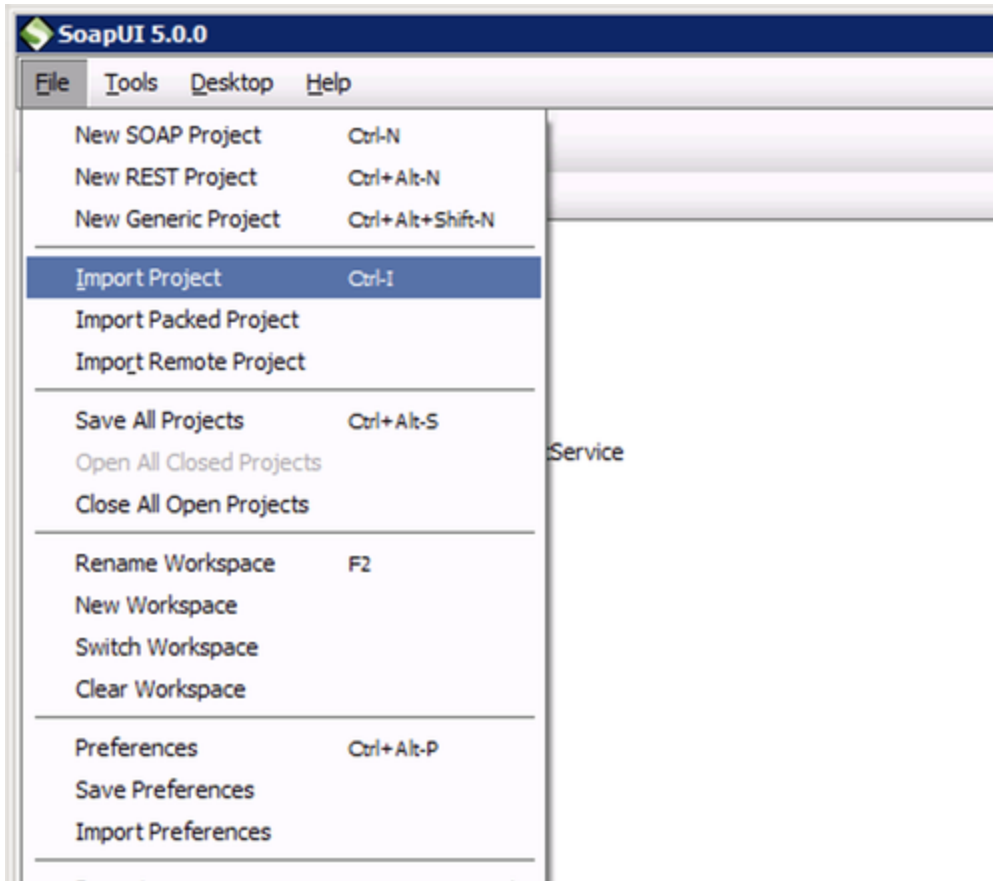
SoapUI 5.0.0

File Tools Desktop Help

New SOAP Project Ctrl-N
New REST Project Ctrl+Alt-N
New Generic Project Ctrl+Alt+Shift-N

Import Project Ctrl-I
Import Packed Project
Import Remote Project

Save All Projects Ctrl+Alt-S
Open All Closed Projects
Close All Open Projects

Rename Workspace F2
New Workspace
Switch Workspace
Clear Workspace

Preferences Ctrl+Alt-P
Save Preferences
Import Preferences

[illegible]

Service